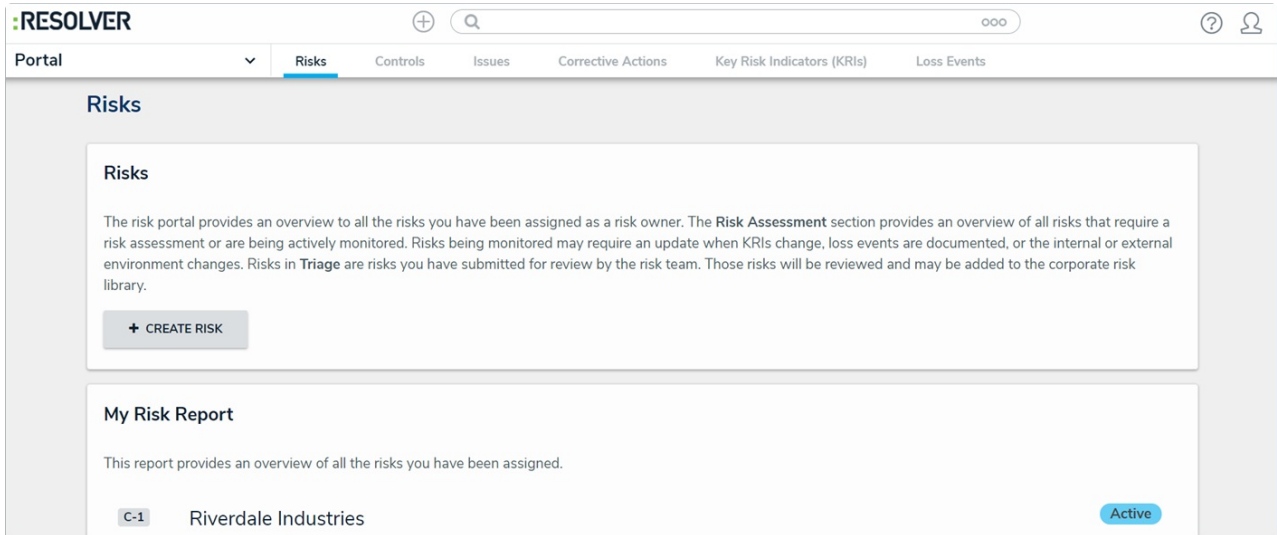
:RESOLVER

Portal

Risks Controls Issues Corrective Actions Key Risk Indicators (KRIs) Loss Events

Risks

Risks

The risk portal provides an overview to all the risks you have been assigned as a risk owner. The **Risk Assessment** section provides an overview of all risks that require a risk assessment or are being actively monitored. Risks being monitored may require an update when KRIs change, loss events are documented, or the internal or external environment changes. Risks in **Triage** are risks you have submitted for review by the risk team. Those risks will be reviewed and may be added to the corporate risk library.

+ CREATE RISK

My Risk Report

This report provides an overview of all the risks you have been assigned.

C-1 Riverdale Industries

Active